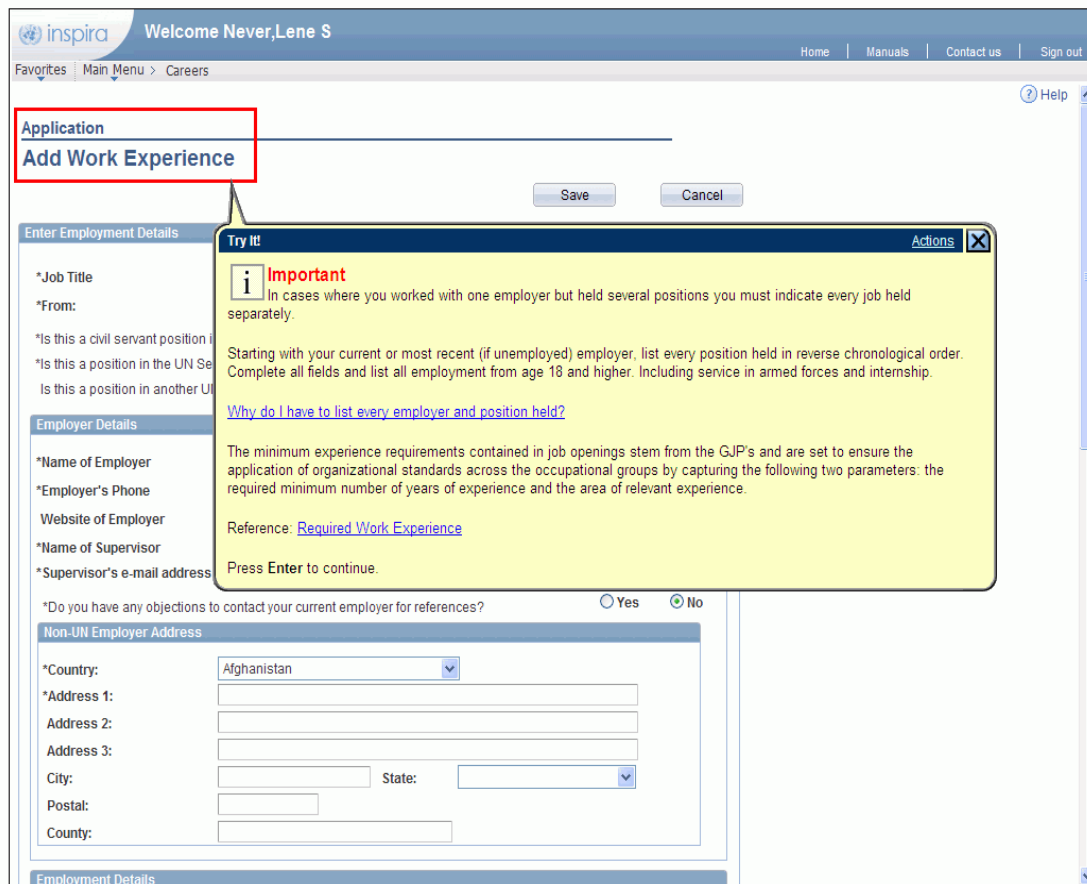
inspira Welcome Never,Lene S

Home | Manuals | Contact us | Sign out

Favorites | Main Menu > Careers

Help

Application

Add Work Experience

Save Cancel

Enter Employment Details

*Job Title

*From:

*Is this a civil servant position i

*Is this a position in the UN Se

Is this a position in another UI

Employer Details

*Name of Employer

*Employer's Phone

Website of Employer

*Name of Supervisor

*Supervisor's e-mail address

Try It! Actions

i Important
In cases where you worked with one employer but held several positions you must indicate every job held separately.

Starting with your current or most recent (if unemployed) employer, list every position held in reverse chronological order. Complete all fields and list all employment from age 18 and higher. Including service in armed forces and internship.

Why do I have to list every employer and position held?

The minimum experience requirements contained in job openings stem from the GJP's and are set to ensure the application of organizational standards across the occupational groups by capturing the following two parameters: the required minimum number of years of experience and the area of relevant experience.

Reference: Required Work Experience

Press Enter to continue.

*Do you have any objections to contact your current employer for references? Yes No

Non-UN Employer Address

*Country: Afghanistan

*Address 1:

Address 2:

Address 3:

City: State:

Postal:

County:

Employment Details